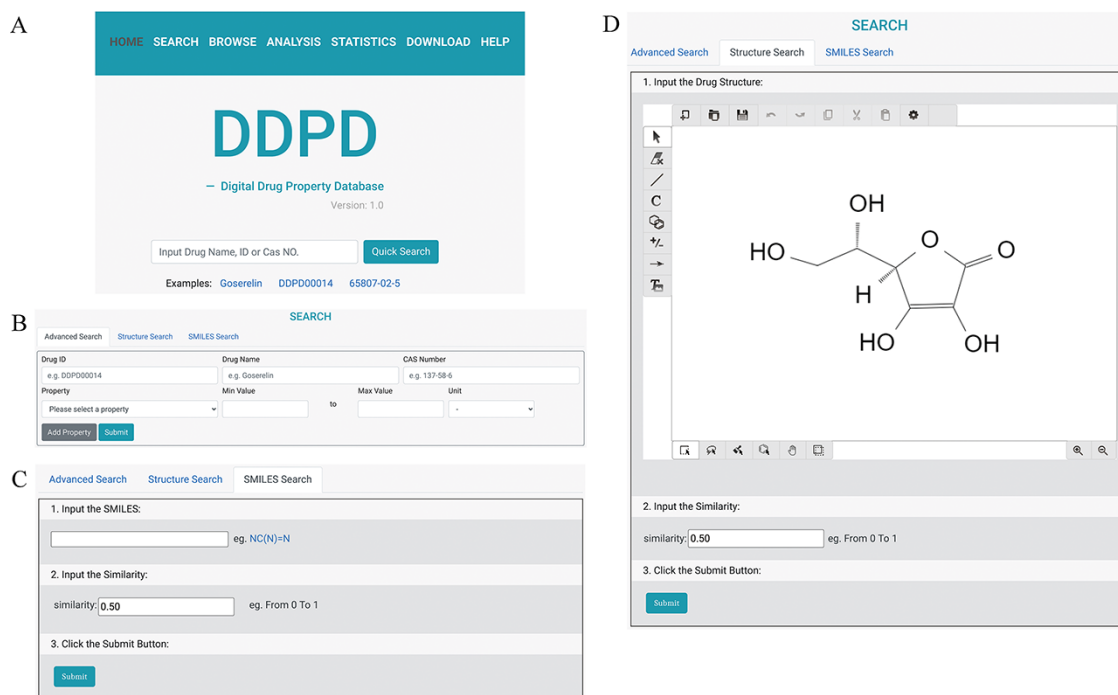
A

HOME SEARCH BROWSE ANALYSIS STATISTICS DOWNLOAD HELP

DDPD

— Digital Drug Property Database

Version: 1.0

Input Drug Name, ID or Cas NO.

Quick Search

Examples: Goserelin DDPD00014 65807-02-5

B

SEARCH

Advanced Search Structure Search SMILES Search

Drug ID
e.g. DDPD00014

Drug Name
e.g. Goserelin

CAS Number
e.g. 137-58-6

Property
Please select a property

Min Value

to

Max Value

Unit
-

Add Property Submit

C

Advanced Search Structure Search SMILES Search

1. Input the SMILES:

eg. NC(N)=N

2. Input the Similarity:

similarity: 0.50 eg. From 0 To 1

3. Click the Submit Button:

Submit

D

SEARCH

Advanced Search Structure Search SMILES Search

1. Input the Drug Structure:

C

OH

HO

O

O

H

HO

OH

2. Input the Similarity:

similarity: 0.50 eg. From 0 To 1

3. Click the Submit Button:

Submit